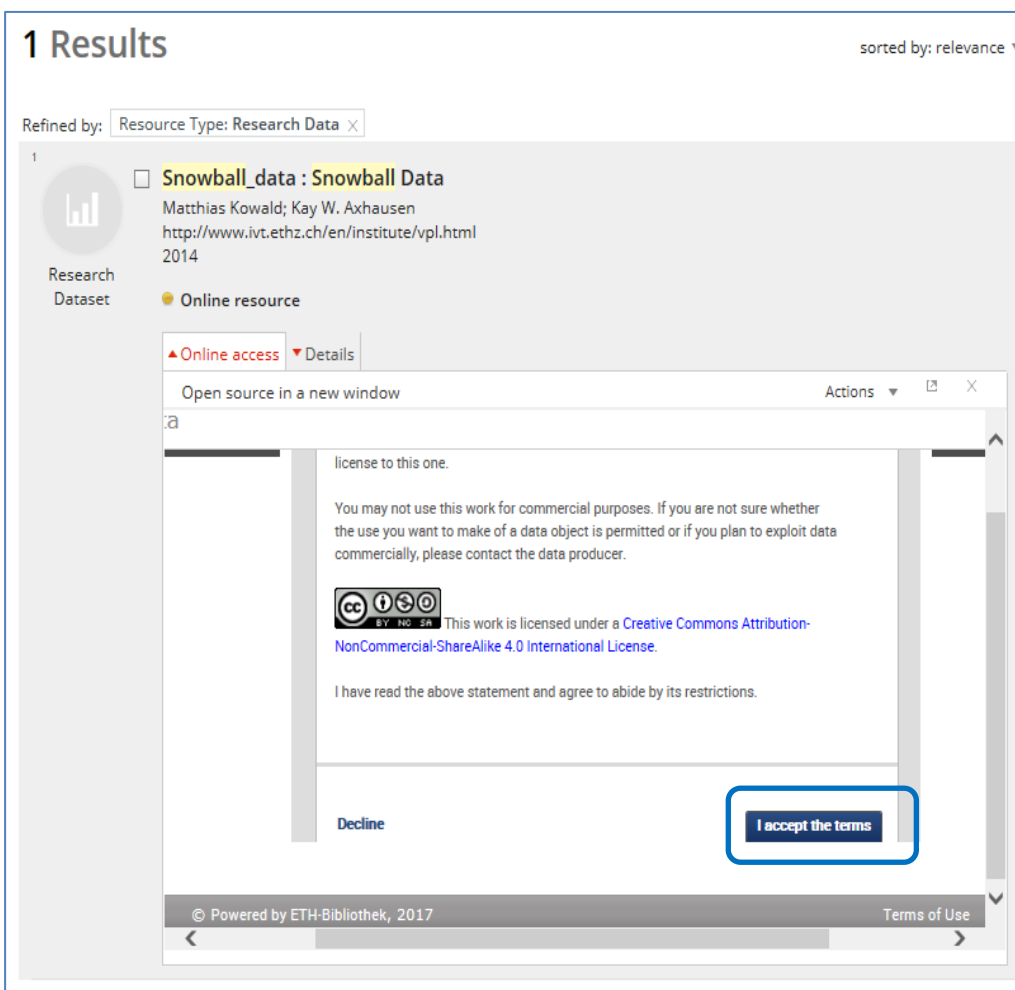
1 Results

sorted by: relevance

Refined by: Resource Type: Research Data X

1

Research Dataset

Snowball_data : Snowball Data

Matthias Kowald; Kay W. Axhausen

http://www.ivt.ethz.ch/en/institute/vpl.html

2014

Online resource

▲Online access ▼Details

Open source in a new window

Actions ▼ X

ta

license to this one.

You may not use this work for commercial purposes. If you are not sure whether the use you want to make of a data object is permitted or if you plan to exploit data commercially, please contact the data producer.

BY NC SA This work is licensed under a Creative Commons Attribution-NonCommercial-ShareAlike 4.0 International License.

I have read the above statement and agree to abide by its restrictions.

Decline

I accept the terms

© Powered by ETH-Bibliothek, 2017

Terms of Use